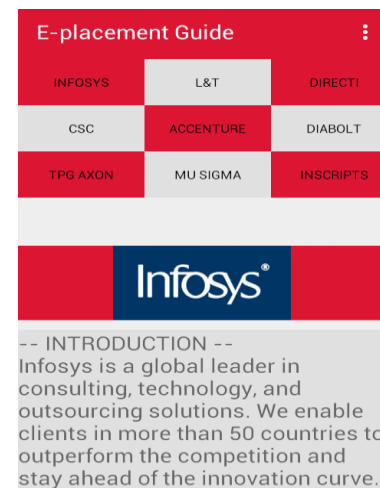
E-placement Guide

| INFOSYS | L&T | DIRECTI |
|---|---|---|
| CSC | ACCENTURE | DIABOLT |
| TPG AXON | MU SIGMA | INSCRIPTS |

Infosys®

-- INTRODUCTION --
Infosys is a global leader in consulting, technology, and outsourcing solutions. We enable clients in more than 50 countries to outperform the competition and stay ahead of the innovation curve.